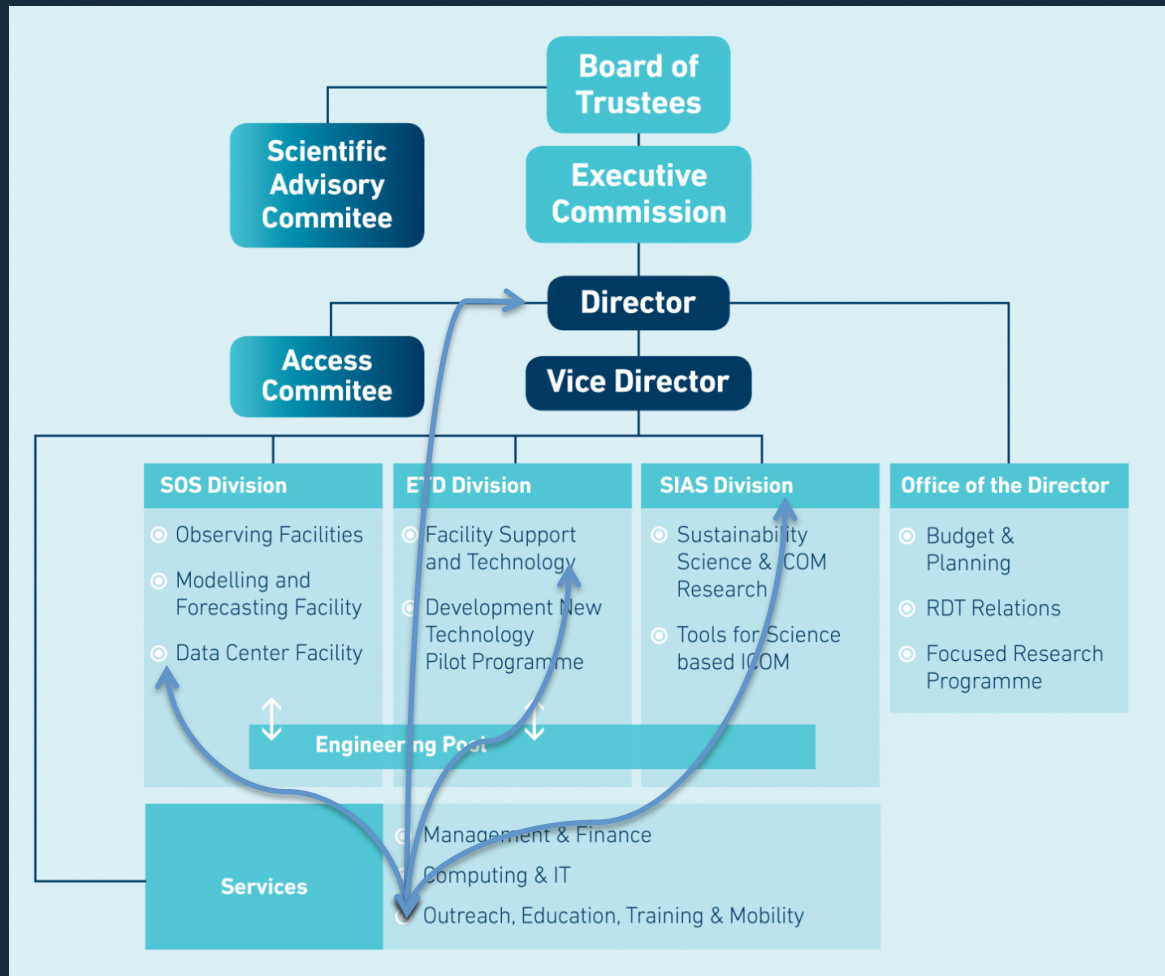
Board of Trustees

Scientific Advisory Commitee

Executive Commission

Director

Access Commitee

Vice Director

SOS Division
Observing Facilities
Modelling and Forecasting Facility
Data Center Facility

ETD Division
Facility Support and Technology
Development New Technology Pilot Programme

SIAS Division
Sustainability Science & ICOM Research
Tools for Science based ICOM

Office of the Director
Budget & Planning
RDT Relations
Focused Research Programme

Engineering Pool

Services
Management & Finance
Computing & IT
Outreach, Education, Training & Mobility